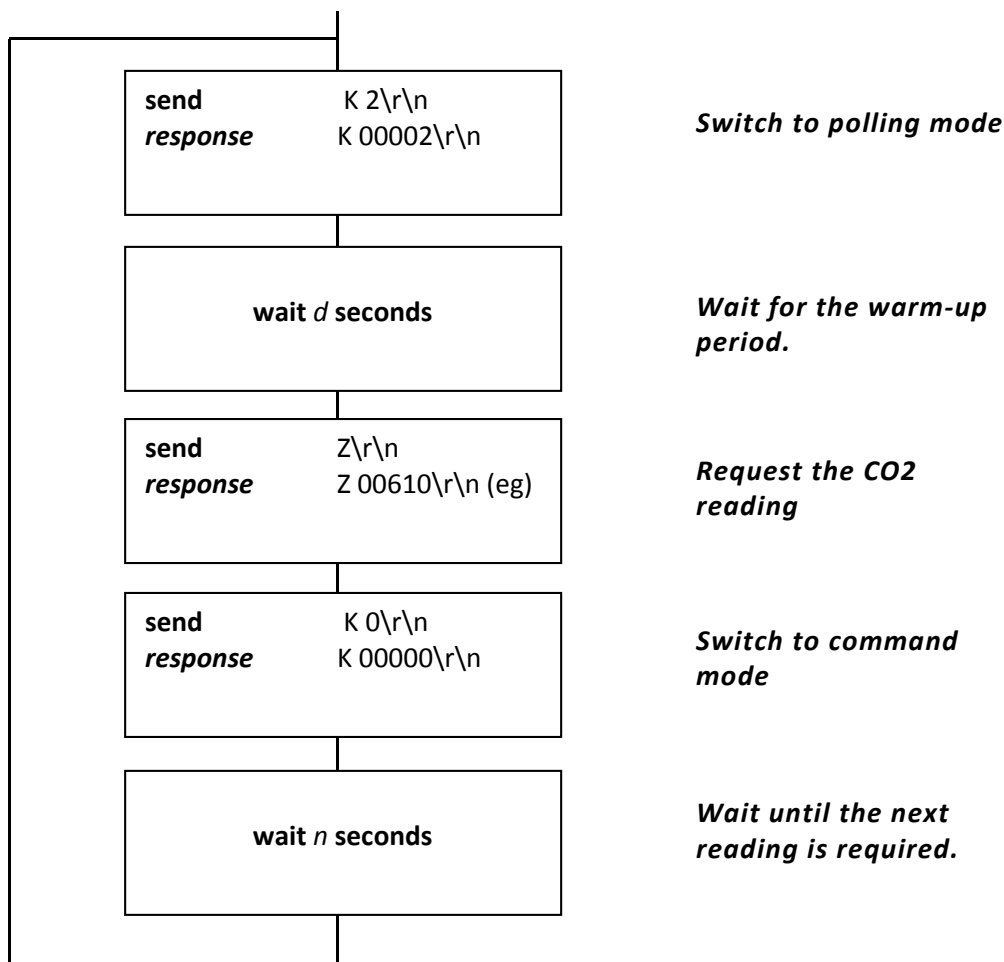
send K 2\r\n
response K 00002\r\n

Switch to polling mode

wait $d$ seconds

Wait for the warm-up period.

send Z\r\n
response Z 00610\r\n (eg)

Request the CO2 reading

send K 0\r\n
response K 00000\r\n

Switch to command mode

wait $n$ seconds

Wait until the next reading is required.